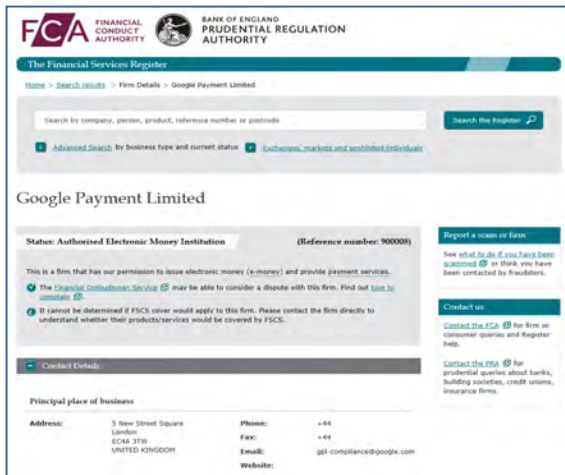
FCA FINANCIAL CONDUCT AUTHORITY

BANK OF ENGLAND PRUDENTIAL REGULATION AUTHORITY

The Financial Services Register

Home > Search results > Firm Details > Google Payment Limited

Search by company, person, product, reference number or postcode

Search the Register

Advanced Search by business type and current status

Exchanges, markets and prohibited individuals

Google Payment Limited

Status: Authorised Electronic Money Institution

(Reference number: 900008)

This is a firm that has our permission to issue electronic money (e-money) and provide payment services.

The Financial Ombudsman Service may be able to consider a dispute with this firm. Find out how to complain.

It cannot be determined if FSCS cover would apply to this firm. Please contact the firm directly to understand whether their products/services would be covered by FSCS.

Contact Details

Principal place of business

| Address: | 5 New Street Square London EC4A 3TW UNITED KINGDOM | Phone: | +44 |
|---|---|---|---|
| | | Fax: | +44 |
| | | Email: | gpl-compliance@google.com |
| | | Website: | |

Report a scam or firm

See what to do if you have been scammed or think you have been contacted by fraudsters.

Contact us

Contact the FCA for firm or consumer queries and Register help.

Contact the PRA for prudential queries about banks, building societies, credit unions, insurance firms.